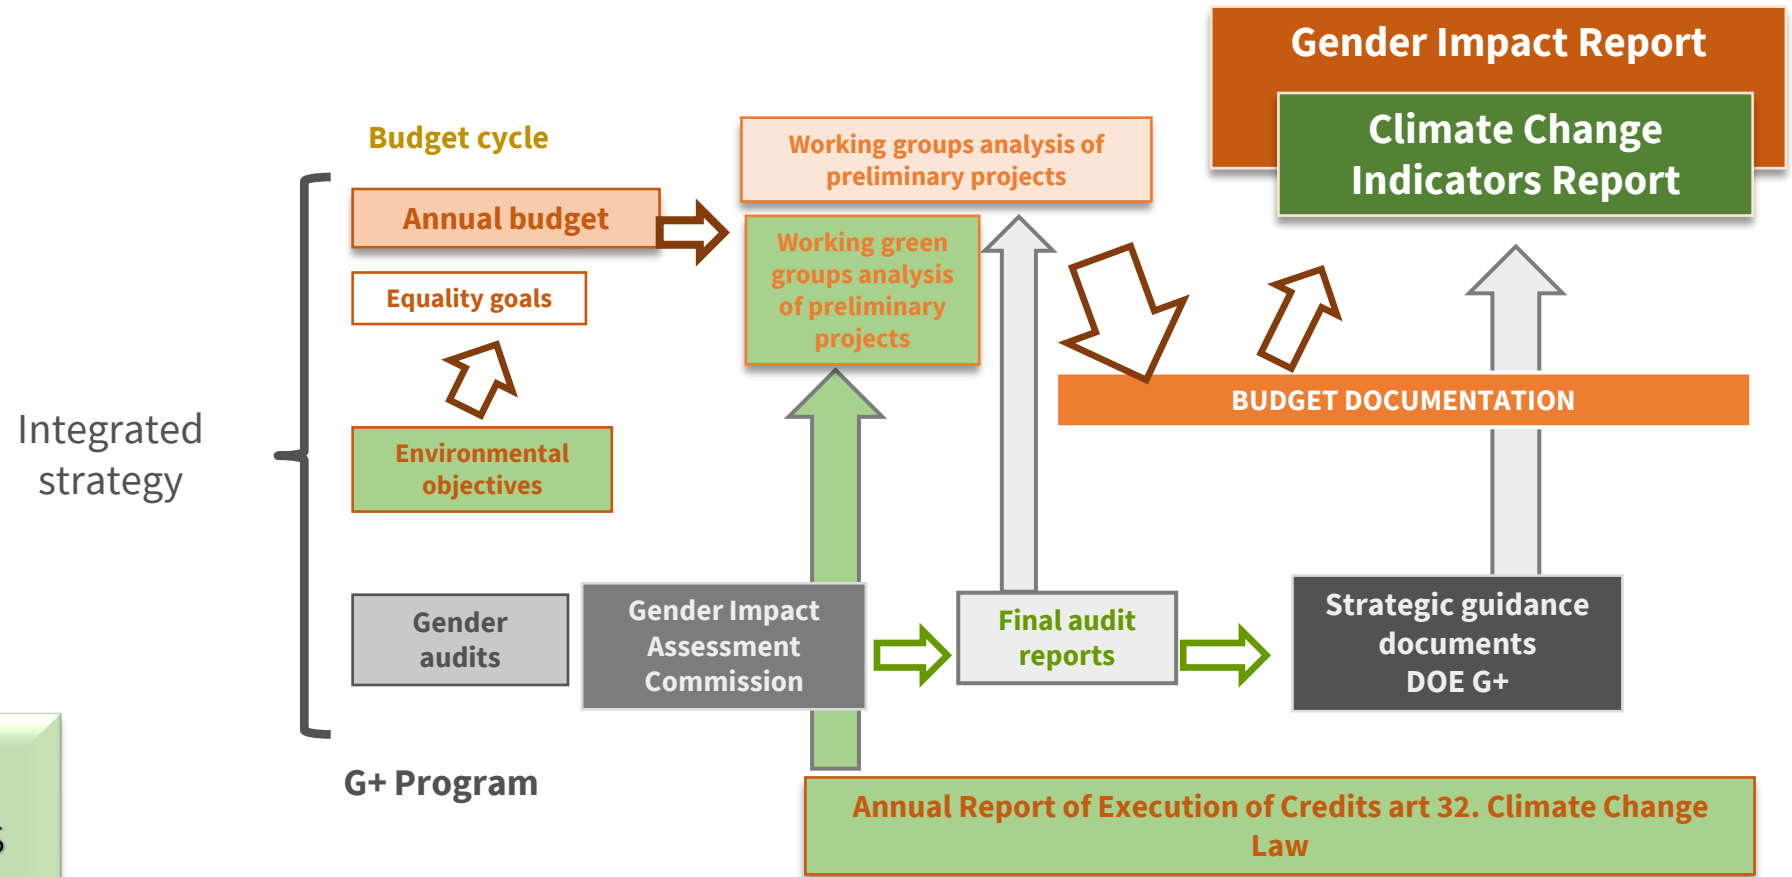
Gender Impact Report

Climate Change Indicators Report

Budget cycle

Working groups analysis of preliminary projects

Annual budget

Working green groups analysis of preliminary projects

Equality goals

BUDGET DOCUMENTATION

Integrated strategy

Environmental objectives

Gender audits

Gender Impact Assessment Commission

Final audit reports

Strategic guidance documents DOE G+

G+ Program

Annual Report of Execution of Credits art 32. Climate Change Law